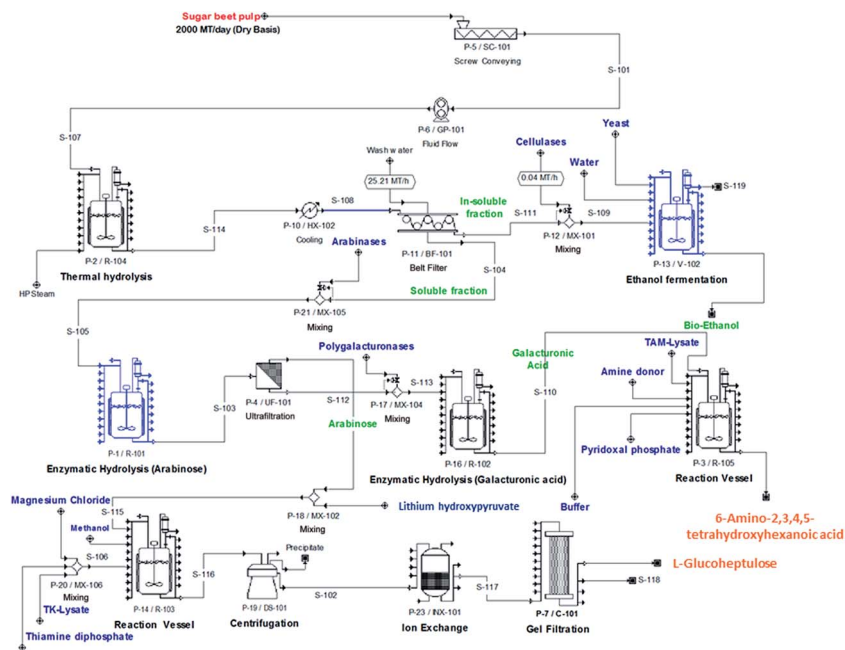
Sugar beet pulp
2000 MT/day (Dry Basis)

P-5 / SC-101
Screw Conveying

S-101

S-107

P-6 / GP-101
Fluid Flow

Yeast

Cellulases

Water

Wash water

25.21 MT/h

0.04 MT/h

S-119

S-108

In-soluble fraction

S-111

S-109

S-114

P-10 / HX-102
Cooling

P-12 / MX-101
Mixing

P-2 / R-104

Thermal hydrolysis

Arabinases

P-11 / BF-101
Belt Filter

S-104

P-13 / V-102

Ethanol fermentation

HPSteam

P-21 / MX-105

Soluble fraction

Mixing

S-105

Bio-Ethanol

Galacturonic Acid

TAM-Lysate

Polygalacturonases

P-4 / UF-101

S-113

Amine donor

S-103

Ultrafiltration

S-112

P-17 / MX-104

S-110

Mixing

Arabinose

P-1 / R-101

Pyridoxal phosphate

Enzymatic Hydrolysis (Arabinose)

P-16 / R-102

P-3 / R-105

Enzymatic Hydrolysis (Galacturonic acid)

Reaction Vessel

Magnesium Chloride

P-18 / MX-102

Lithium hydroxypyruvate

Buffer

S-115

Mixing

6-Amino-2,3,4,5-tetrahydroxyhexanoic acid

Methanol

Precipitate

S-106

L-Glucoheptulose

S-116

S-117

S-118

P-20 / MX-106
Mixing

S-102

P-14 / R-103

P-19 / DS-101

P-23 / INX-101

P-7 / C-101

TK-Lysate

Reaction Vessel

Centrifugation

Ion Exchange

Gel Filtration

Thiamine diphosphate